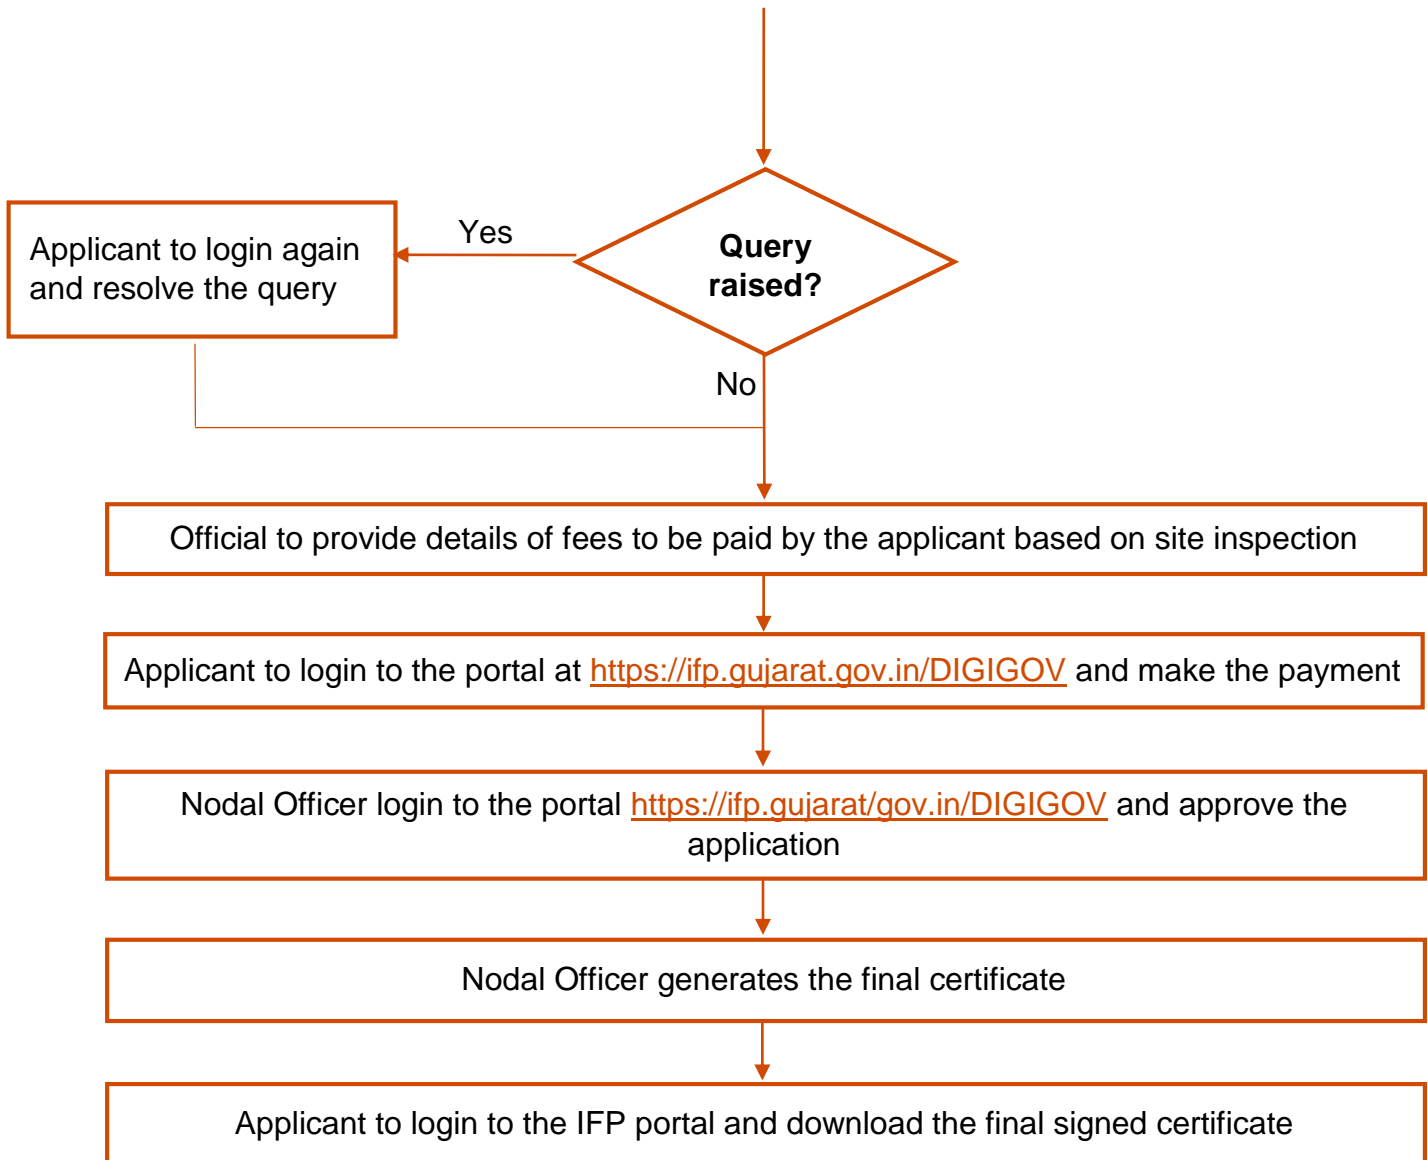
Query raised?

Yes

Applicant to login again and resolve the query

No

Official to provide details of fees to be paid by the applicant based on site inspection

Applicant to login to the portal at https://ifp.gujarat.gov.in/DIGIGOV and make the payment

Nodal Officer login to the portal https://ifp.gujarat/gov.in/DIGIGOV and approve the application

Nodal Officer generates the final certificate

Applicant to login to the IFP portal and download the final signed certificate